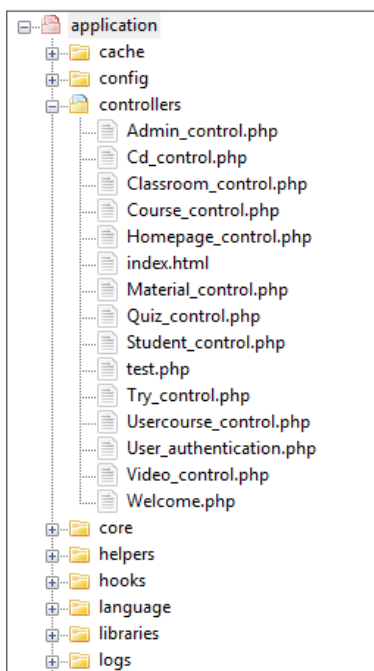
application
cache
config
controllers
Admin_control.php
Cd_control.php
Classroom_control.php
Course_control.php
Homepage_control.php
index.html
Material_control.php
Quiz_control.php
Student_control.php
test.php
Try_control.php
Usercourse_control.php
User_authentication.php
Video_control.php
Welcome.php
core
helpers
hooks
language
libraries
logs